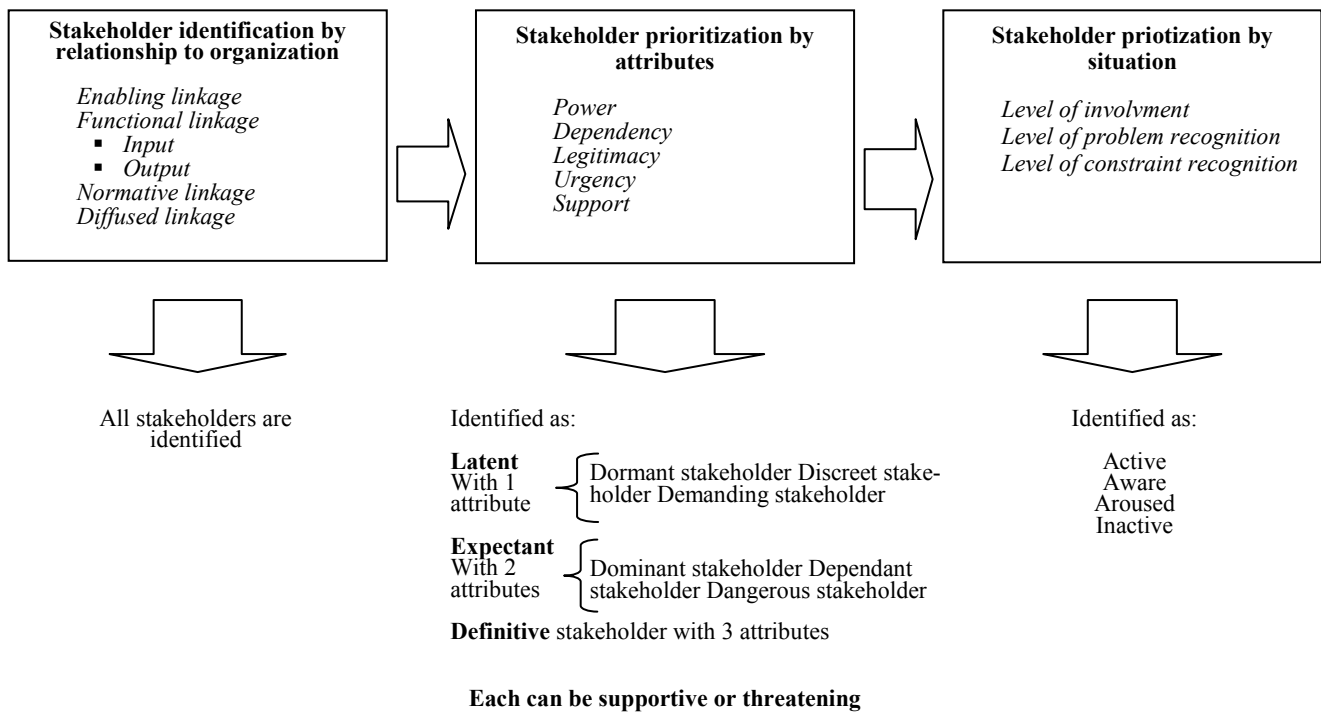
**Stakeholder identification by relationship to organization**

*Enabling linkage*
*Functional linkage*
- *Input*
- *Output*
*Normative linkage*
*Diffused linkage*

**Stakeholder prioritization by attributes**

*Power*
*Dependency*
*Legitimacy*
*Urgency*
*Support*

**Stakeholder priotization by situation**

*Level of involvment*
*Level of problem recognition*
*Level of constraint recognition*

All stakeholders are identified

Identified as:

**Latent** With 1 attribute: Dormant stakeholder Discreet stakeholder Demanding stakeholder

**Expectant** With 2 attributes: Dominant stakeholder Dependant stakeholder Dangerous stakeholder

**Definitive** stakeholder with 3 attributes

Identified as:

Active
Aware
Aroused
Inactive

**Each can be supportive or threatening**